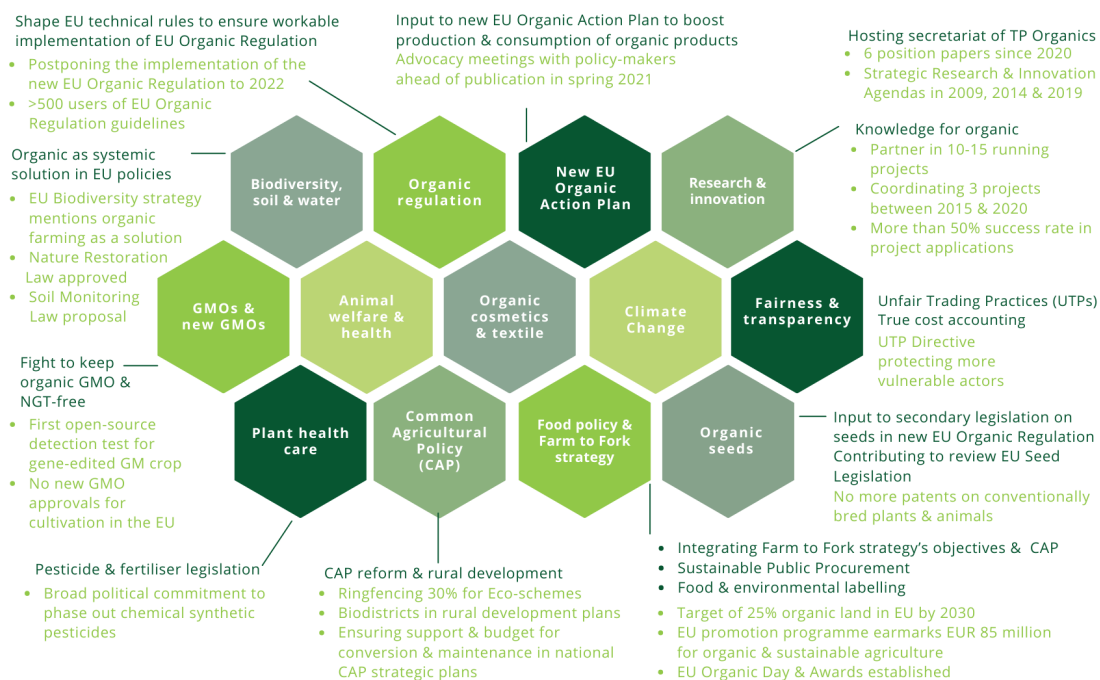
Shape EU technical rules to ensure workable implementation of EU Organic Regulation
• Postponing the implementation of the new EU Organic Regulation to 2022
• >500 users of EU Organic Regulation guidelines

Input to new EU Organic Action Plan to boost production & consumption of organic products
Advocacy meetings with policy-makers ahead of publication in spring 2021

Hosting secretariat of TP Organics
• 6 position papers since 2020
• Strategic Research & Innovation Agendas in 2009, 2014 & 2019

Organic as systemic solution in EU policies
• EU Biodiversity strategy mentions organic farming as a solution
• Nature Restoration Law approved
• Soil Monitoring Law proposal

Knowledge for organic
• Partner in 10-15 running projects
• Coordinating 3 projects between 2015 & 2020
• More than 50% success rate in project applications

Biodiversity, soil & water

Organic regulation

New EU Organic Action Plan

Research & innovation

GMOs & new GMOs

Animal welfare & health

Organic cosmetics & textile

Climate Change

Fairness & transparency

Unfair Trading Practices (UTPs)
True cost accounting
UTP Directive protecting more vulnerable actors

Fight to keep organic GMO & NGT-free
• First open-source detection test for gene-edited GM crop
• No new GMO approvals for cultivation in the EU

Plant health care

Common Agricultural Policy (CAP)

Food policy & Farm to Fork strategy

Organic seeds

Input to secondary legislation on seeds in new EU Organic Regulation
Contributing to review EU Seed Legislation
No more patents on conventionally bred plants & animals

Pesticide & fertiliser legislation
• Broad political commitment to phase out chemical synthetic pesticides

CAP reform & rural development
• Ringfencing 30% for Eco-schemes
• Biodistricts in rural development plans
• Ensuring support & budget for conversion & maintenance in national CAP strategic plans

• Integrating Farm to Fork strategy's objectives & CAP
• Sustainable Public Procurement
• Food & environmental labelling
• Target of 25% organic land in EU by 2030
• EU promotion programme earmarks EUR 85 million for organic & sustainable agriculture
• EU Organic Day & Awards established